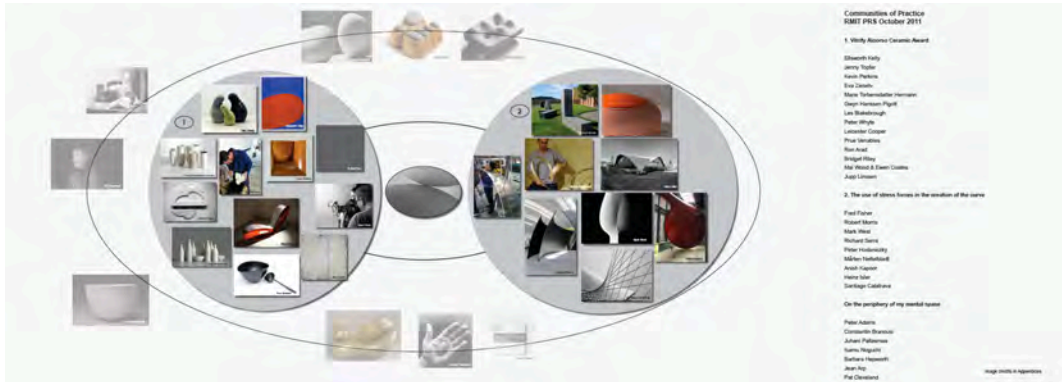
Communities of Practice
RMIT PRS October 2011

1. Vitrify Alcorso Ceramic Award

Ellsworth Kelly
Jenny Tupper
Kevin Perkins
Eva Zeisel
Marie Torbensdatter Hermann
Gwyn Hanssen Pigott
Les Blakebrough
Peter Whyte
Leicester Cooper
Prue Venables
Ron Arad
Bridget Riley
Mal Wood & Ewen Coates
Jupp Linssen

2. The use of stress forces in the creation of the curve

Fred Fisher
Robert Morris
Mark West
Richard Serra
Peter Hodsnickly
Märten Nettelbladt
Anish Kapoor
Heinz Isler
Santiago Calatrava

On the periphery of my mental space

Peter Adams
Constantin Brancusi
Juhani Pallasmaa
Isamu Noguchi
Barbara Hepworth
Jean Arp
Pat Cleveland

1

2

Image credits in Appendices